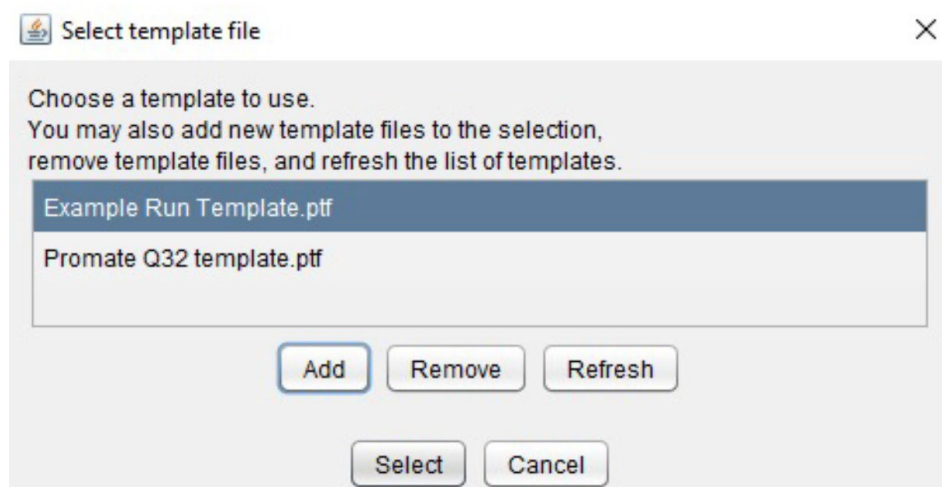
Select template file

×

Choose a template to use.
You may also add new template files to the selection, remove template files, and refresh the list of templates.

Example Run Template.ptf

Promate Q32 template.ptf

Add

Remove

Refresh

Select

Cancel